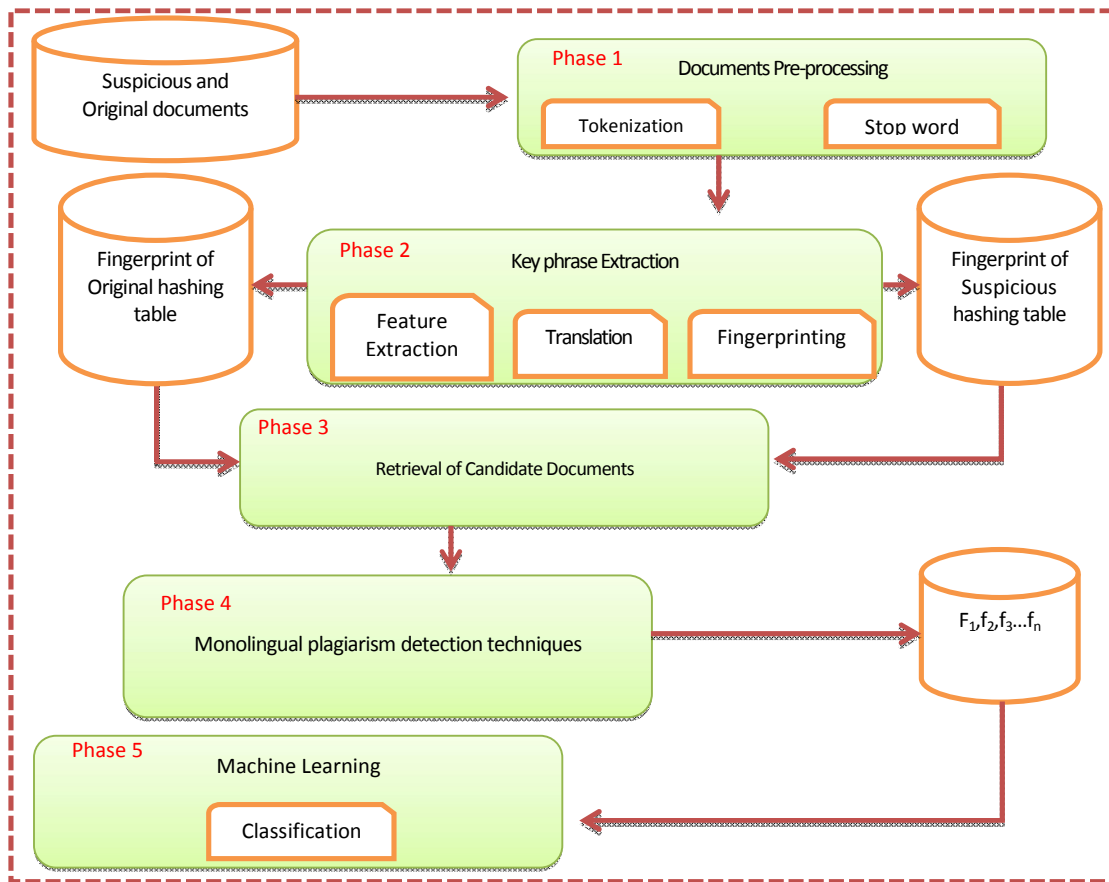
Suspicious and Original documents

Phase 1
Documents Pre-processing
Tokenization
Stop word

Fingerprint of Original hashing table

Phase 2
Key phrase Extraction
Feature Extraction
Translation
Fingerprinting

Fingerprint of Suspicious hashing table

Phase 3
Retrieval of Candidate Documents

Phase 4
Monolingual plagiarism detection techniques

$F_1,f_2,f_3...f_n$

Phase 5
Machine Learning
Classification